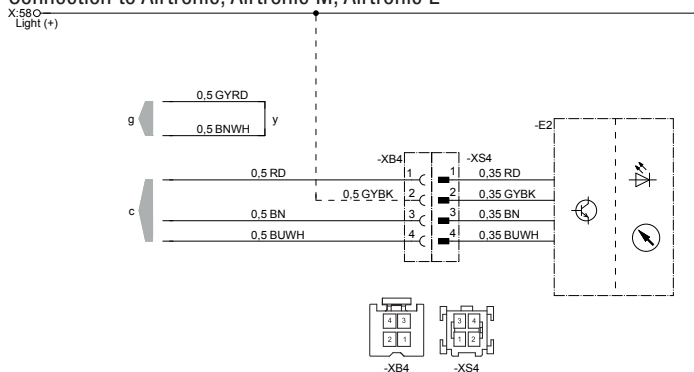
Connection to Airtronic, Airtronic M, Airtronic L

X:58
Light (+)

0,5 GYRD
g
y
0,5 BNWH

-E2
-XB4
-XS4

c

0,5 RD
1
1
0,35 RD
0,5 GYBK
2
2
0,35 GYBK
0,5 BN
3
3
0,35 BN
0,5 BUWH
4
4
0,35 BUWH

4 3
2 1
3 4
1 2
-XB4
-XS4